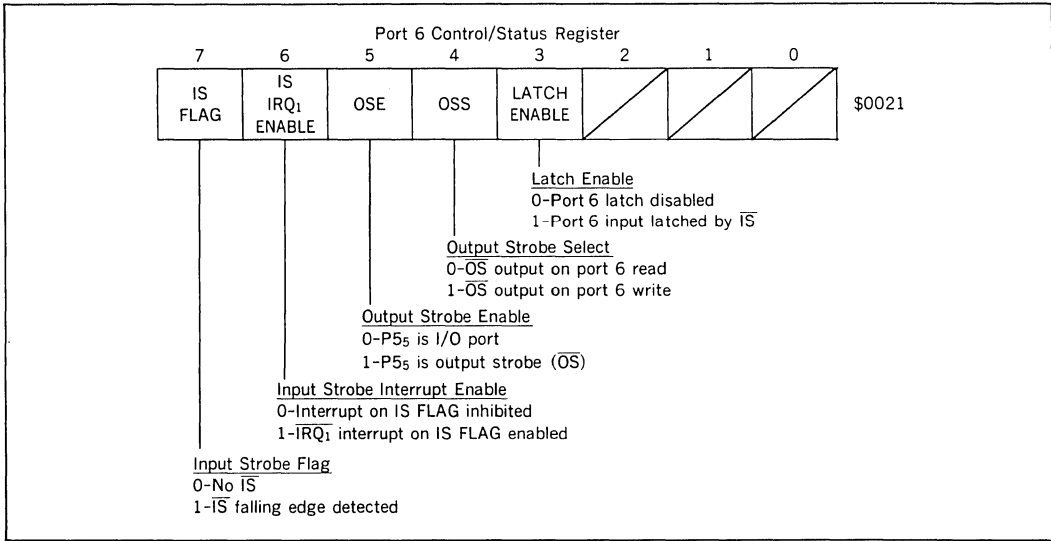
Port 6 Control/Status Register

| 7 | 6 | 5 | 4 | 3 | 2 | 1 | 0 | |
|---|---|---|---|---|---|---|---|---|
| IS FLAG | IS $IRQ_1$ ENABLE | OSE | OSS | LATCH ENABLE | | | | \$0021 |

Latch Enable
0-Port 6 latch disabled
1-Port 6 input latched by $\overline{IS}$

Output Strobe Select
0-$\overline{OS}$ output on port 6 read
1-$\overline{OS}$ output on port 6 write

Output Strobe Enable
0-$P5_5$ is I/O port
1-$P5_5$ is output strobe ($\overline{OS}$)

Input Strobe Interrupt Enable
0-Interrupt on IS FLAG inhibited
1-$\overline{IRQ_1}$ interrupt on IS FLAG enabled

Input Strobe Flag
0-No $\overline{IS}$
1-$\overline{IS}$ falling edge detected